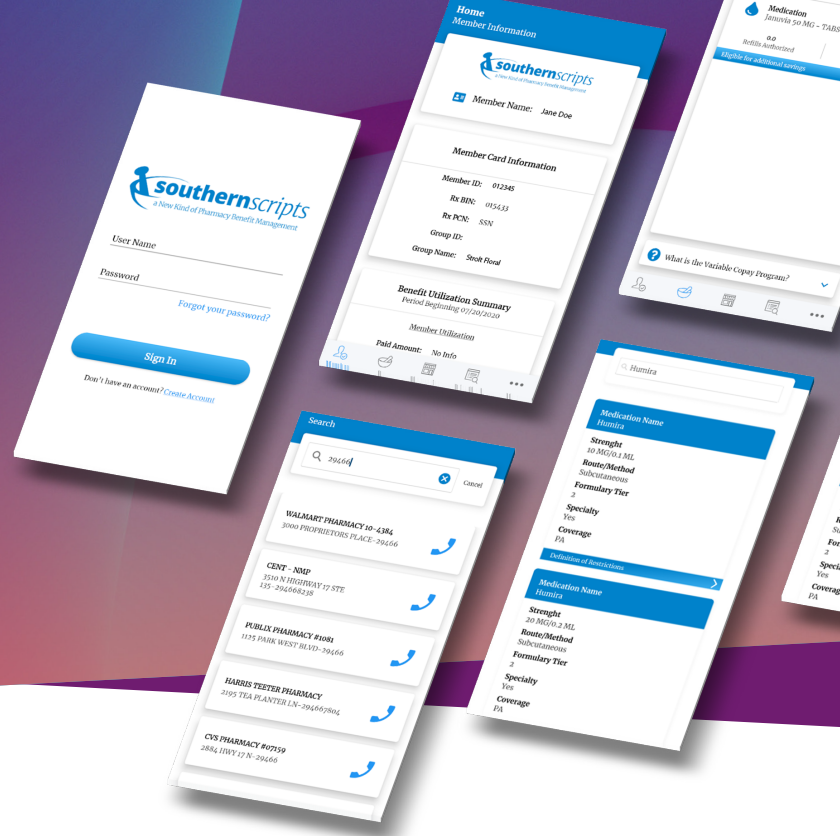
southernscripts
a New Kind of Pharmacy Benefit Management

User Name

Password

Forgot your password?

Sign In

Don't have an account? Create Account

Home
Member Information

southernscripts
a New Kind of Pharmacy Benefit Management

Member Name: Jane Doe

Member Card Information

Member ID: 012345

Rx BIN: 015433

Rx PCN: SSN

Group ID:

Group Name: Strolt Floral

Benefit Utilization Summary
Period Beginning 07/20/2020

Member Utilization

Paid Amount: No Info

•••

Medication
Januvia 50 MG - TABS

0.0
Refills Authorized

Eligible for additional savings

What is the Variable Copay Program?

•••

Search

29466

Cancel

WALMART PHARMACY 10-4384
3000 PROPRIETORS PLACE-29466

CENT - NMP
3510 N HIGHWAY 17 STE 135-294668238

PUBLIX PHARMACY #1081
1135 PARK WEST BLVD-29466

HARRIS TEETER PHARMACY
2195 TEA PLANTER LN-294667804

CVS PHARMACY #07159
2884 HWY 17 N-29466

Humira

Medication Name
Humira

Strenght
10 MG/0.1 ML

Route/Method
Subcutaneous

Formulary Tier
2

Specialty
Yes

Coverage
PA

Definition of Restrictions

Medication Name
Humira

Strenght
20 MG/0.2 ML

Route/Method
Subcutaneous

Formulary Tier
2

Specialty
Yes

Coverage
PA

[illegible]
For
2
Specia
Yes
Covera
PA